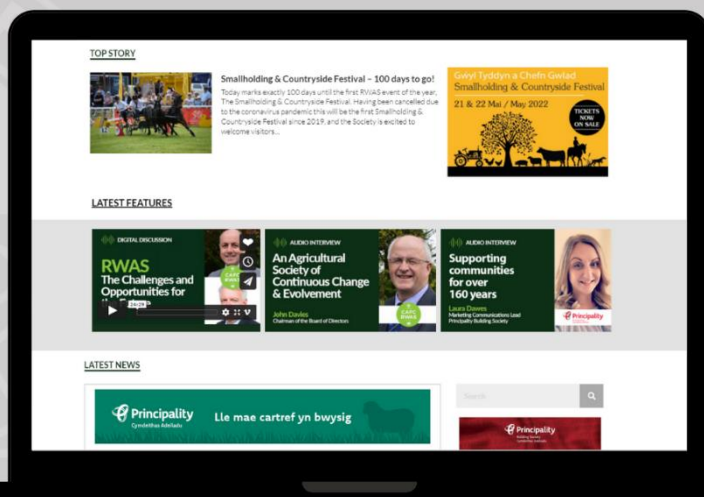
TOP STORY

Smallholding & Countryside Festival – 100 days to go!

Today marks exactly 100 days until the first RWAS event of the year, The Smallholding & Countryside Festival. Having been cancelled due to the coronavirus pandemic this will be the first Smallholding & Countryside Festival since 2019, and the Society is excited to welcome visitors...

Gwyl Tyddyn a Chefn Gwlad
Smallholding & Countryside Festival
21 & 22 Mai / May 2022
TICKETS NOW ON SALE

LATEST FEATURES

DIGITAL DISCUSSION
RWAS
The Challenges and Opportunities for
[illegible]

AUDIO INTERVIEW
An Agricultural Society of Continuous Change & Evolvement
John Davies
Chairman of the Board of Directors
CAFC RWAS

AUDIO INTERVIEW
Supporting communities for over 160 years
Laura Dawes
Marketing Communications Lead
Principality Building Society
Principality

LATEST NEWS

Principality
Cymdeithas Adeiladu
Lle mae cartref yn bwysig

Search

Principality
Building Society
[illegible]